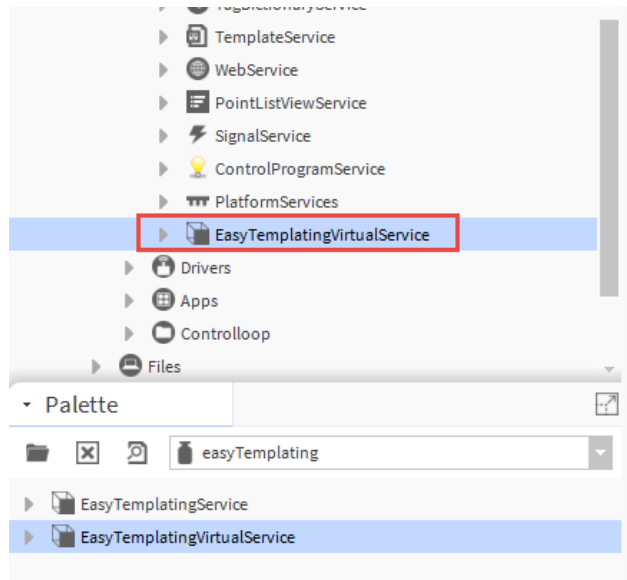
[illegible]
TemplateService
WebService
PointListViewService
SignalService
ControlProgramService
PlatformServices
EasyTemplatingVirtualService
Drivers
Apps
Controlloop
Files

Palette

easyTemplating

EasyTemplatingService
EasyTemplatingVirtualService